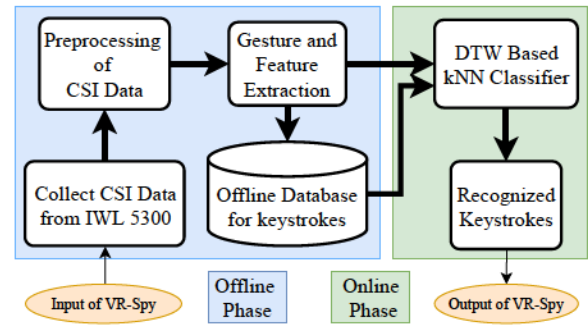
Preprocessing of CSI Data

Gesture and Feature Extraction

DTW Based kNN Classifier

Collect CSI Data from IWL 5300

Offline Database for keystrokes

Recognized Keystrokes

Input of VR-Spy

Offline Phase

Online Phase

Output of VR-Spy